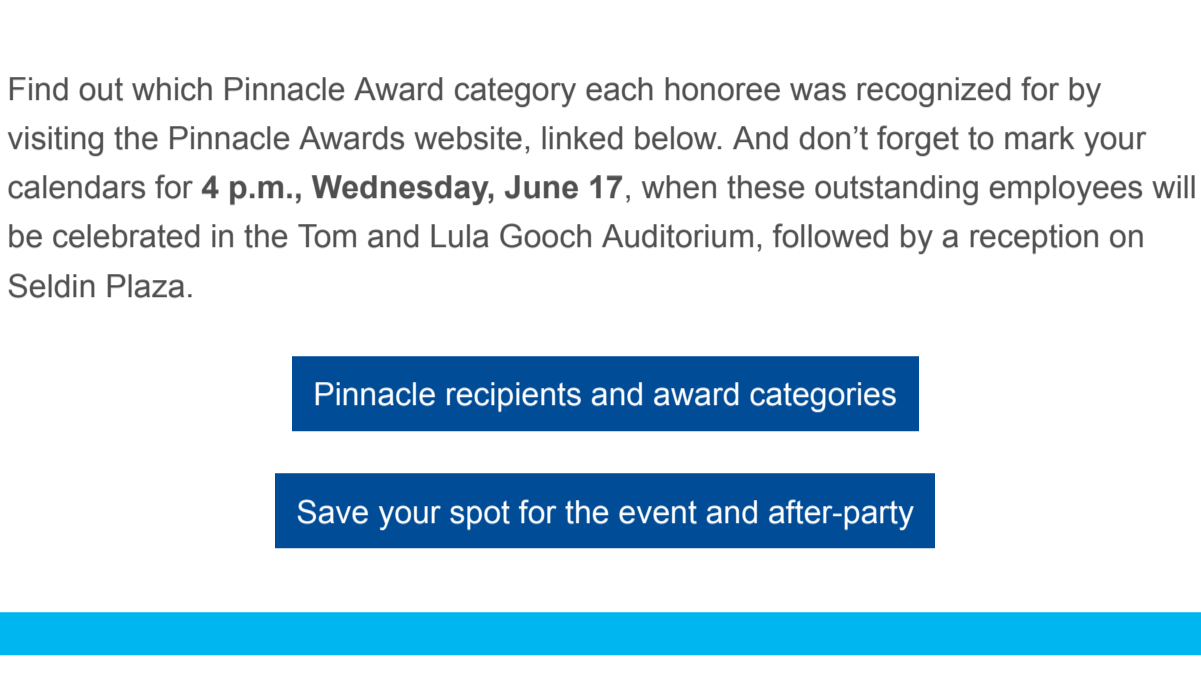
Find out which Pinnacle Award category each honoree was recognized for by visiting the Pinnacle Awards website, linked below. And don’t forget to mark your calendars for **4 p.m., Wednesday, June 17**, when these outstanding employees will be celebrated in the Tom and Lula Gooch Auditorium, followed by a reception on Seldin Plaza.

Pinnacle recipients and award categories

Save your spot for the event and after-party